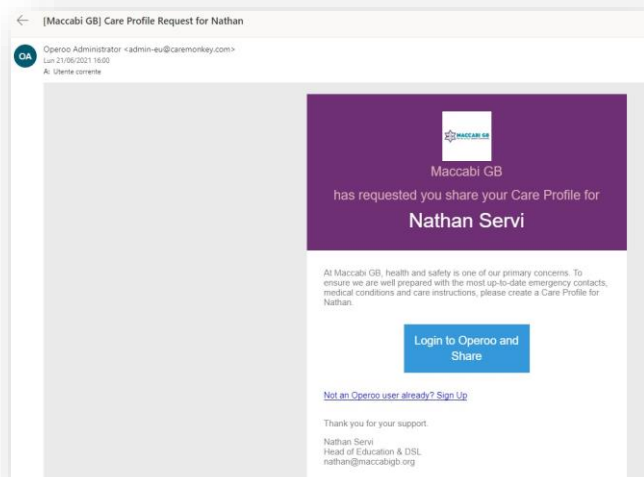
[Maccabi GB] Care Profile Request for Nathan

OA

Operoo Administrator <admin-eu@caremonkey.com>
Lun 21/06/2021 16:00
A: Utente corrente

MACCABI GB

Maccabi GB
has requested you share your Care Profile for
Nathan Servi

At Maccabi GB, health and safety is one of our primary concerns. To ensure we are well prepared with the most up-to-date emergency contacts, medical conditions and care instructions, please create a Care Profile for Nathan.

Login to Operoo and Share

Not an Operoo user already? Sign Up

Thank you for your support.

Nathan Servi
Head of Education & DSL
nathan@maccabigb.org